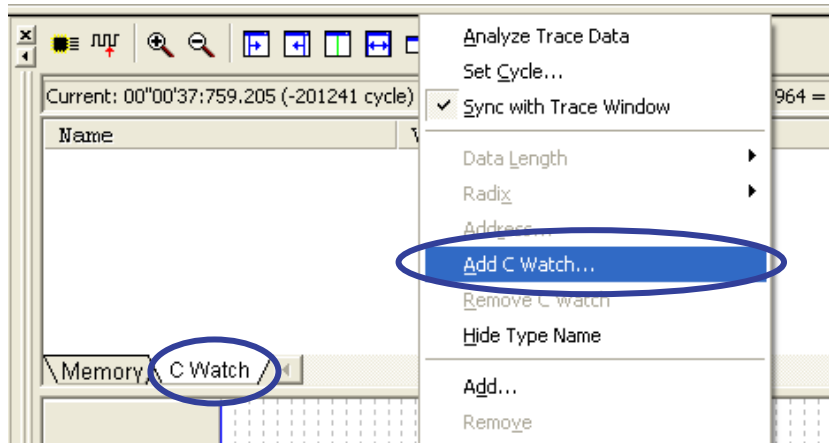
Current: 00"00'37:759.205 (-201241 cycle)

964 =

Name

V

Analyze Trace Data

Set Cycle...

✓ Sync with Trace Window

Data Length

Radix

Address...

Add C Watch...

Remove C Watch

Hide Type Name

Add...

Remove

Memory

C Watch